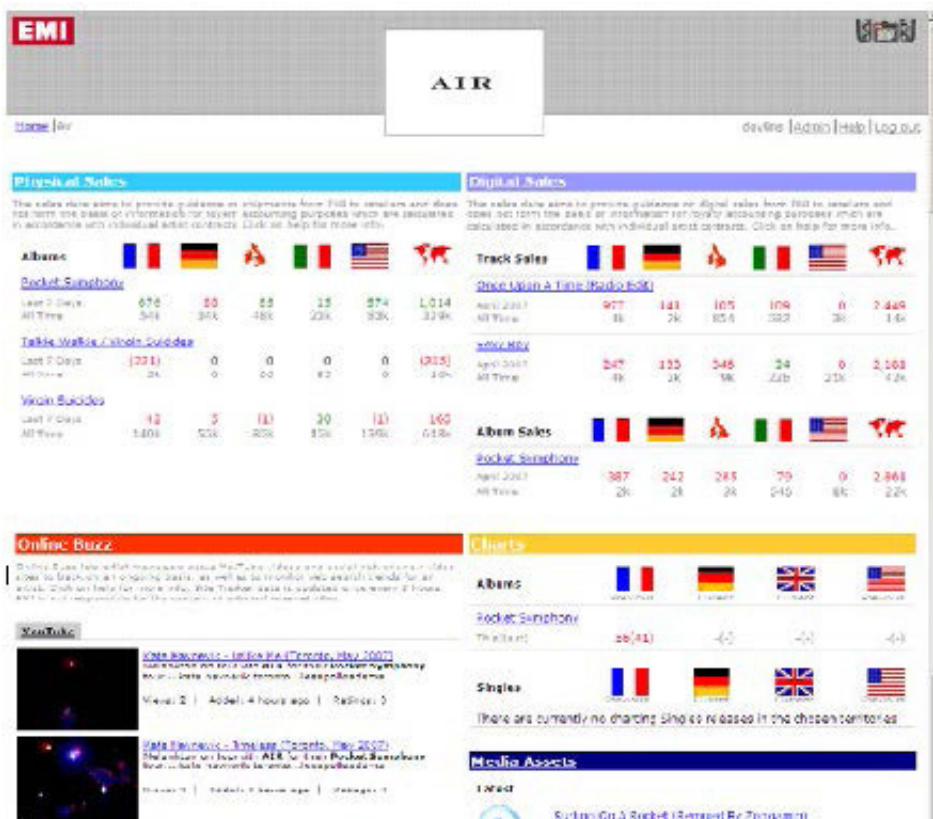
EMI

AIR

Home | Air

daveline | Admin | Help | Log out

Physical Sales

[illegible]

| Albums | | | | | | |
|---|---|---|---|---|---|---|
| Pocket Symphony | | | | | | |
| Last 7 Days | 676 | 88 | 68 | 15 | 574 | 1,014 |
| All Time | 54k | 34k | 48k | 23k | 93k | 339k |
| Talkie Walkie / Virgin Suicides | | | | | | |
| Last 7 Days | (331) | 0 | 0 | 0 | 0 | (315) |
| All Time | 2k | 0 | 0 | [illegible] | 0 | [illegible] |
| Virgin Suicides | | | | | | |
| Last 7 Days | 42 | 5 | (1) | 30 | (1) | 160 |
| All Time | 140k | 52k | 82k | 85k | 134k | 618k |

Digital Sales

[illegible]

| Track Sales | | | | | | |
|---|---|---|---|---|---|---|
| Once Upon A Time (Radio Edit) | | | | | | |
| April 2007 | 977 | 143 | 105 | 109 | 0 | 2,449 |
| All Time | 1k | 2k | 854 | 332 | 3k | 14k |
| Sexy Boy | | | | | | |
| April 2007 | 347 | 155 | 546 | 24 | 0 | 2,168 |
| All Time | 4k | 1k | 9k | 22b | 21k | 42k |

| Album Sales | | | | | | |
|---|---|---|---|---|---|---|
| Pocket Symphony | | | | | | |
| April 2007 | 387 | 242 | 265 | 79 | 0 | 2,868 |
| All Time | 2k | 2k | 2k | 545 | 6k | 22k |

Online Buzz

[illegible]

YouTube

Kate Bavnevic - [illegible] (Toronto, May 2007)
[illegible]
Views: 2 | Added: 4 hours ago | Ratings: 0

Kate Bavnevic - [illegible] (Toronto, May 2007)
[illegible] AIR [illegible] Pocket Symphony
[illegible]

Charts

Albums

Pocket Symphony
Thailand 36(41) -(-) -(-) -(-)

Singles

There are currently no charting Singles released in the chosen territories

Media Assets

Latest

Surfing On A Rocket (Remixed By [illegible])